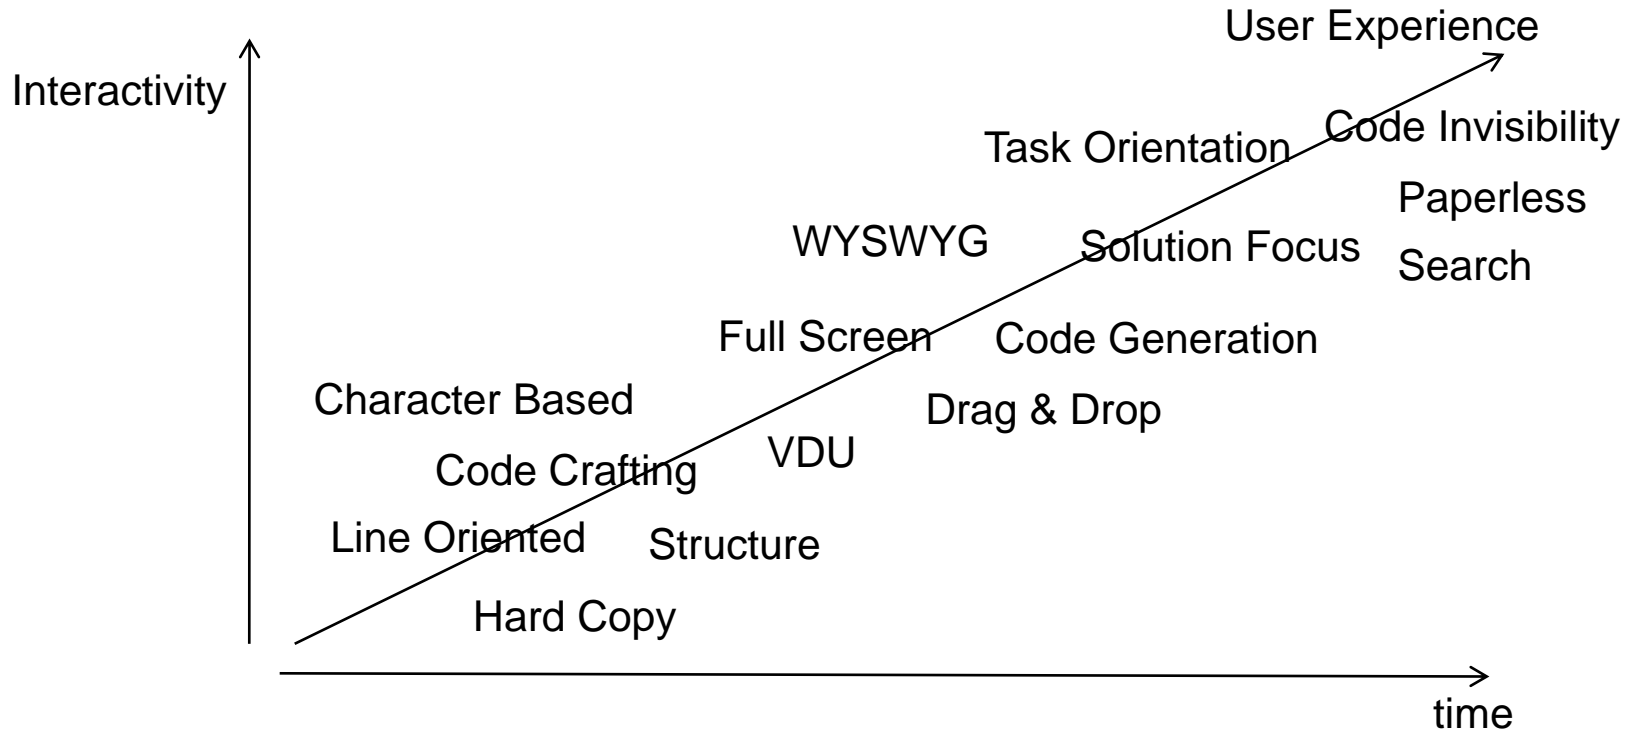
User Experience

Interactivity

Task Orientation

Code Invisibility

Paperless

WYSWYG

Solution Focus

Search

Full Screen

Code Generation

Character Based

Drag & Drop

VDU

Code Crafting

Line Oriented

Structure

Hard Copy

time